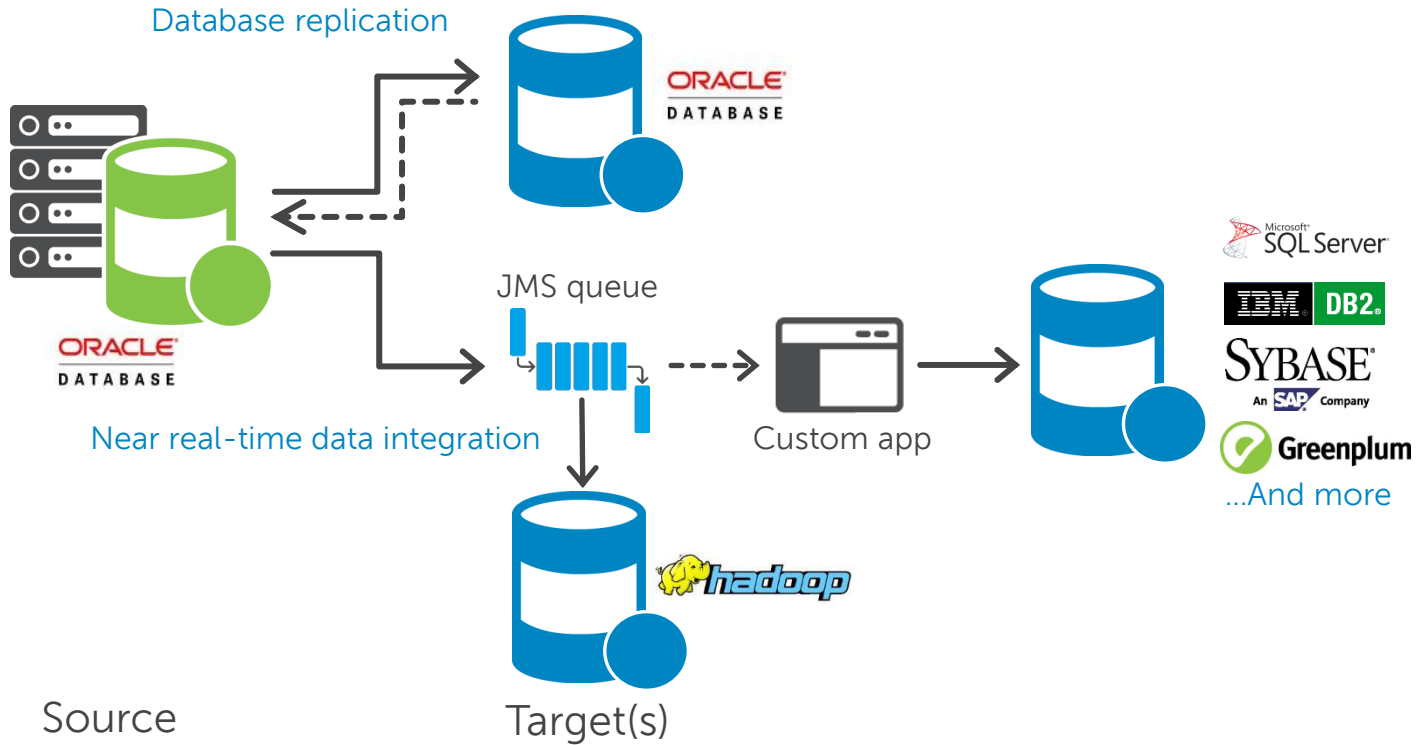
Database replication

ORACLE
DATABASE

ORACLE
DATABASE

JMS queue

Near real-time data integration

Custom app

Microsoft
SQL Server

IBM DB2

SYBASE
An SAP Company

Greenplum

...And more

hadoop

Source

Target(s)